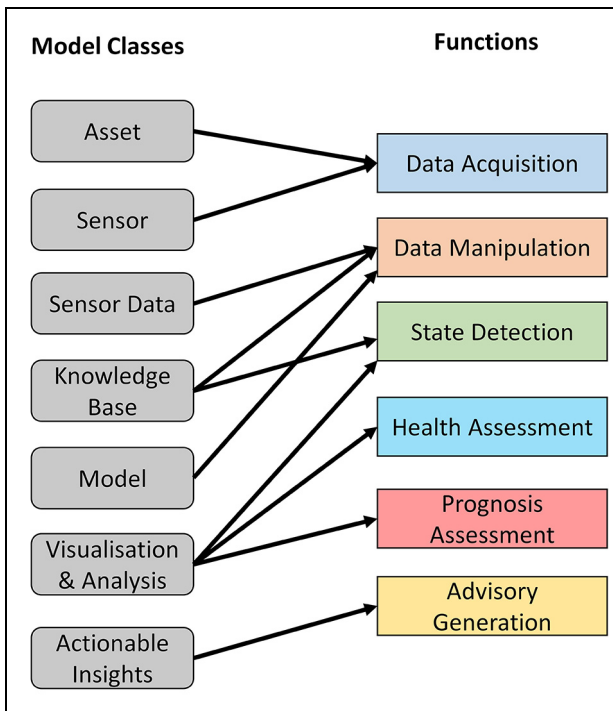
Model Classes

Functions

Asset

Sensor

Sensor Data

Knowledge Base

Model

Visualisation & Analysis

Actionable Insights

Data Acquisition

Data Manipulation

State Detection

Health Assessment

Prognosis Assessment

Advisory Generation